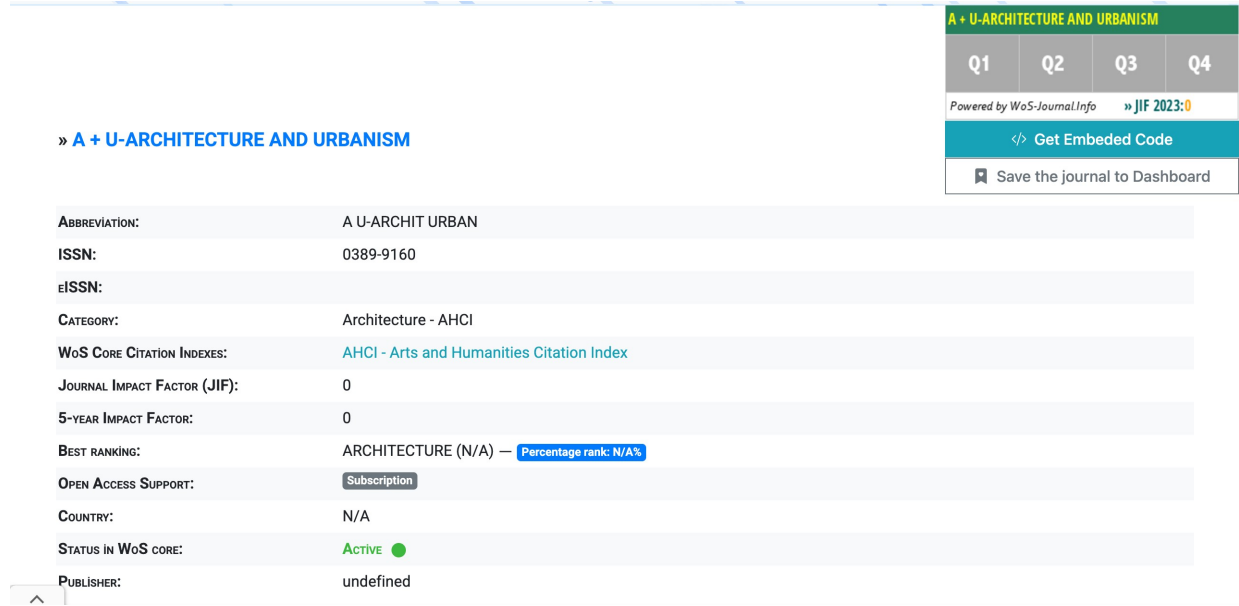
A + U-ARCHITECTURE AND URBANISM

| Q1 | Q2 | Q3 | Q4 |
|---|---|---|---|

Powered by WoS-Journal.Info » JIF 2023:0

</> Get Embeded Code

Save the journal to Dashboard

» A + U-ARCHITECTURE AND URBANISM

| | |
|---|---|
| Abbreviation: | A U-ARCHIT URBAN |
| ISSN: | 0389-9160 |
| eISSN: | |
| Category: | Architecture - AHCI |
| WoS Core Citation Indexes: | AHCI - Arts and Humanities Citation Index |
| Journal Impact Factor (JIF): | 0 |
| 5-year Impact Factor: | 0 |
| Best ranking: | ARCHITECTURE (N/A) — Percentage rank: N/A% |
| Open Access Support: | Subscription |
| Country: | N/A |
| Status in WoS core: | Active |
| Publisher: | undefined |